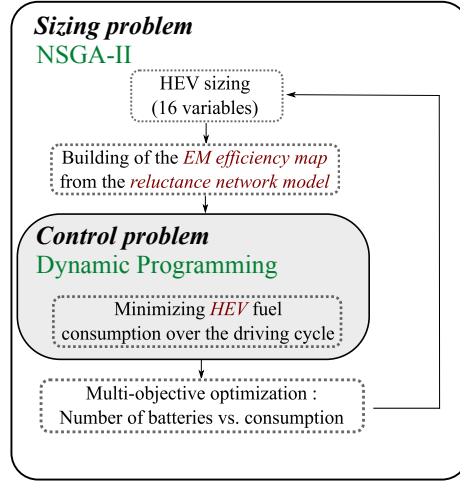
Sizing problem
NSGA-II

HEV sizing
(16 variables)

Building of the EM efficiency map
from the reluctance network model

Control problem
Dynamic Programming

Minimizing HEV fuel
consumption over the driving cycle

Multi-objective optimization :
Number of batteries vs. consumption